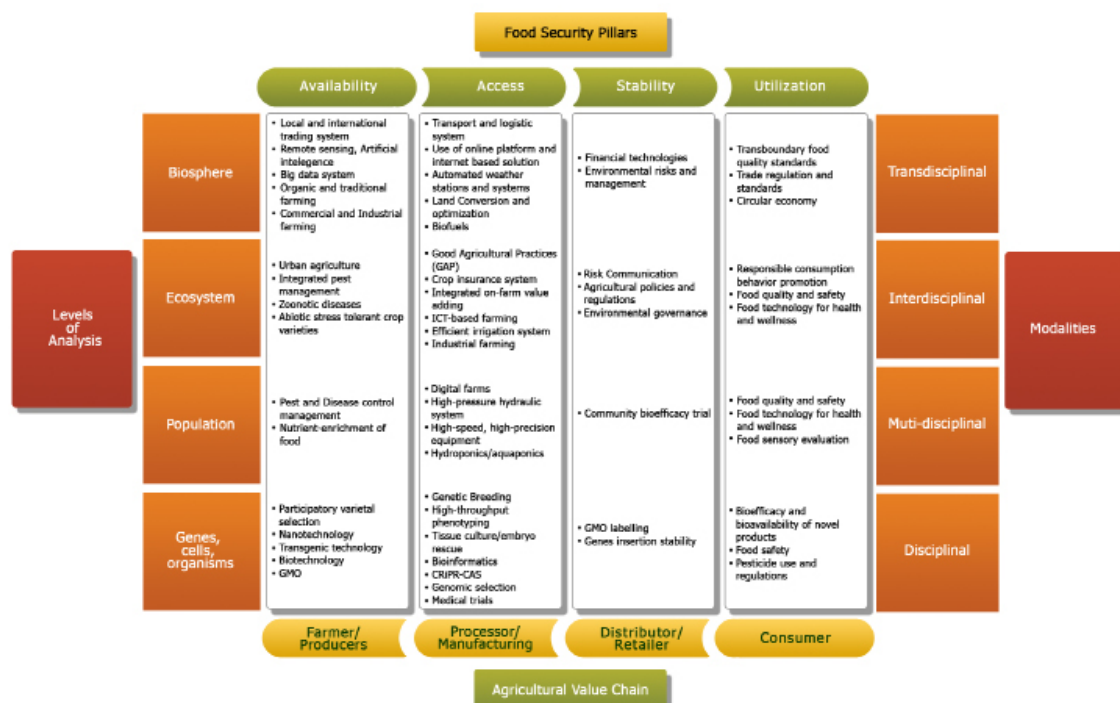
Food Security Pillars

| | Availability | Access | Stability | Utilization | |
|---|---|---|---|---|---|
| Biosphere | • Local and international trading system • Remote sensing, Artificial intelegence • Big data system • Organic and traditional farming • Commercial and Industrial farming | • Transport and logistic system • Use of online platform and internet based solution • Automated weather stations and systems • Land Conversion and optimization • Biofuels | • Financial technologies • Environmental risks and management | • Transboundary food quality standards • Trade regulation and standards • Circular economy | Transdisciplinal |
| Ecosystem | • Urban agriculture • Integrated pest management • Zoonotic diseases • Abiotic stress tolerant crop varieties | • Good Agricultural Practices (GAP) • Crop insurance system • Integrated on-farm value adding • ICT-based farming • Efficient irrigation system • Industrial farming | • Risk Communication • Agricultural policies and regulations • Environmental governance | • Responsible consumption behavior promotion • Food quality and safety • Food technology for health and wellness | Interdisciplinal |
| Population | • Pest and Disease control management • Nutrient-enrichment of food | • Digital farms • High-pressure hydraulic system • High-speed, high-precision equipment • Hydroponics/aquaponics | • Community bioefficacy trial | • Food quality and safety • Food technology for health and wellness • Food sensory evaluation | Muti-disciplinal |
| Genes, cells, organisms | • Participatory varietal selection • Nanotechnology • Transgenic technology • Biotechnology • GMO | • Genetic Breeding • High-throughput phenotyping • Tissue culture/embryo rescue • Bioinformatics • CRIPR-CAS • Genomic selection • Medical trials | • GMO labelling • Genes insertion stability | • Bioefficacy and bioavailability of novel products • Food safety • Pesticide use and regulations | Disciplinal |
| | Farmer/ Producers | Processor/ Manufacturing | Distributor/ Retailer | Consumer | |

Levels of Analysis

Modalities

Agricultural Value Chain